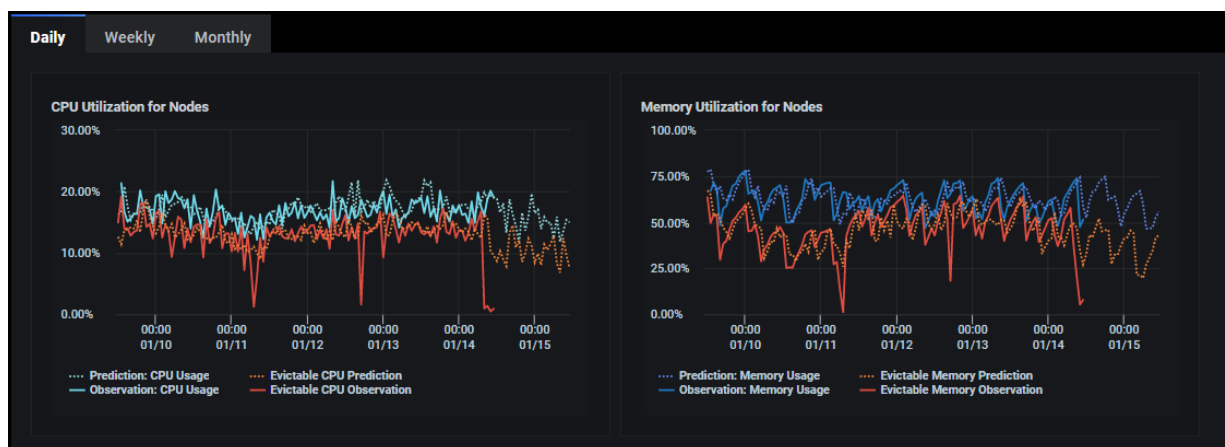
Daily Weekly Monthly

CPU Utilization for Nodes

30.00%
20.00%
10.00%
0.00%

00:00 01/10
00:00 01/11
00:00 01/12
00:00 01/13
00:00 01/14
00:00 01/15

Prediction: CPU Usage
Observation: CPU Usage
Evictable CPU Prediction
Evictable CPU Observation

Memory Utilization for Nodes

100.00%
75.00%
50.00%
25.00%
0.00%

00:00 01/10
00:00 01/11
00:00 01/12
00:00 01/13
00:00 01/14
00:00 01/15

Prediction: Memory Usage
Observation: Memory Usage
Evictable Memory Prediction
Evictable Memory Observation